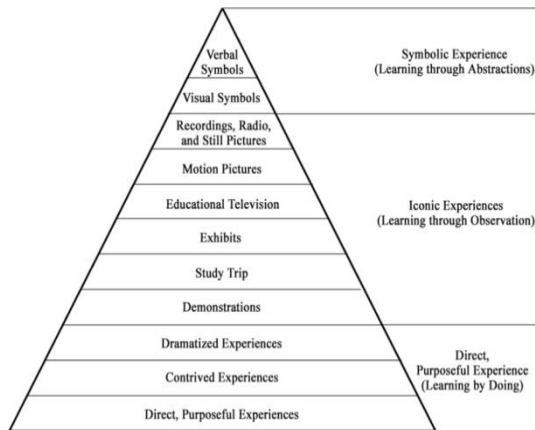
Verbal Symbols

Visual Symbols

Recordings, Radio, and Still Pictures

Motion Pictures

Educational Television

Exhibits

Study Trip

Demonstrations

Dramatized Experiences

Contrived Experiences

Direct, Purposeful Experiences

Symbolic Experience (Learning through Abstractions)

Iconic Experiences (Learning through Observation)

Direct, Purposeful Experience (Learning by Doing)